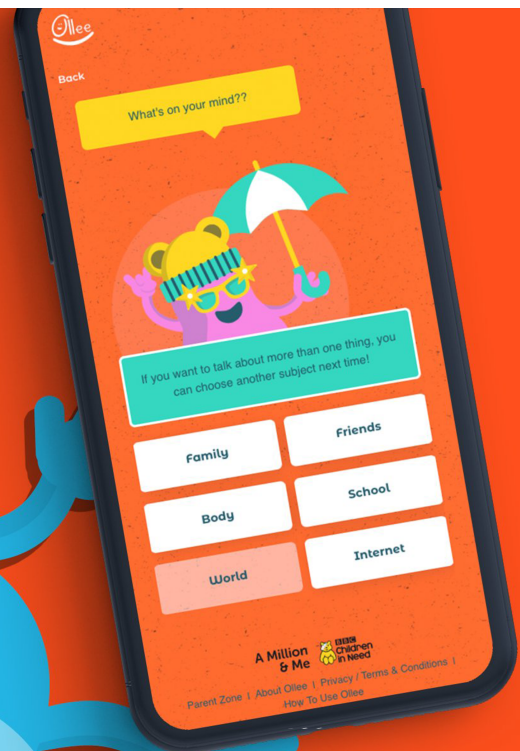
Ollee

Back

What's on your mind??

If you want to talk about more than one thing, you can choose another subject next time!

Family

Friends

Body

School

World

Internet

A Million & Me

BBC Children in Need

Parent Zone | About Ollee | Privacy / Terms & Conditions | How To Use Ollee